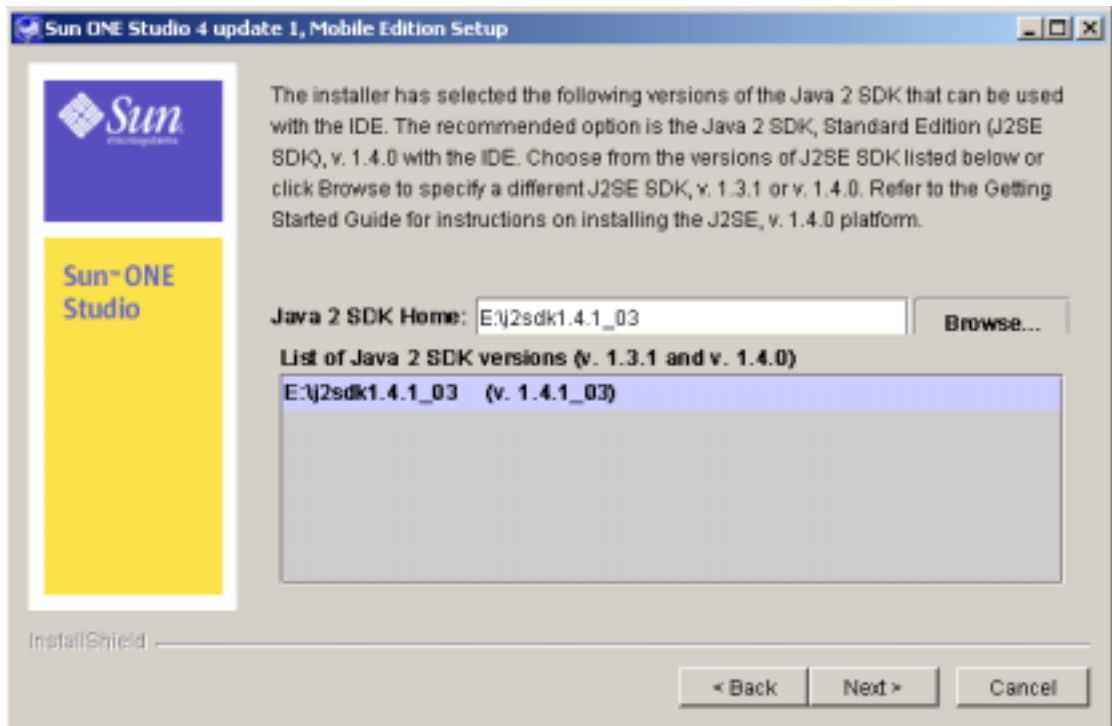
Sun ONE Studio 4 update 1, Mobile Edition Setup

Sun microsystems

Sun™ ONE Studio

The installer has selected the following versions of the Java 2 SDK that can be used with the IDE. The recommended option is the Java 2 SDK, Standard Edition (J2SE SDK), v. 1.4.0 with the IDE. Choose from the versions of J2SE SDK listed below or click Browse to specify a different J2SE SDK, v. 1.3.1 or v. 1.4.0. Refer to the Getting Started Guide for instructions on installing the J2SE, v. 1.4.0 platform.

Java 2 SDK Home: E:\j2sdk1.4.1_03

Browse...

List of Java 2 SDK versions (v. 1.3.1 and v. 1.4.0)

E:\j2sdk1.4.1_03 (v. 1.4.1_03)

InstallShield

< Back

Next >

Cancel